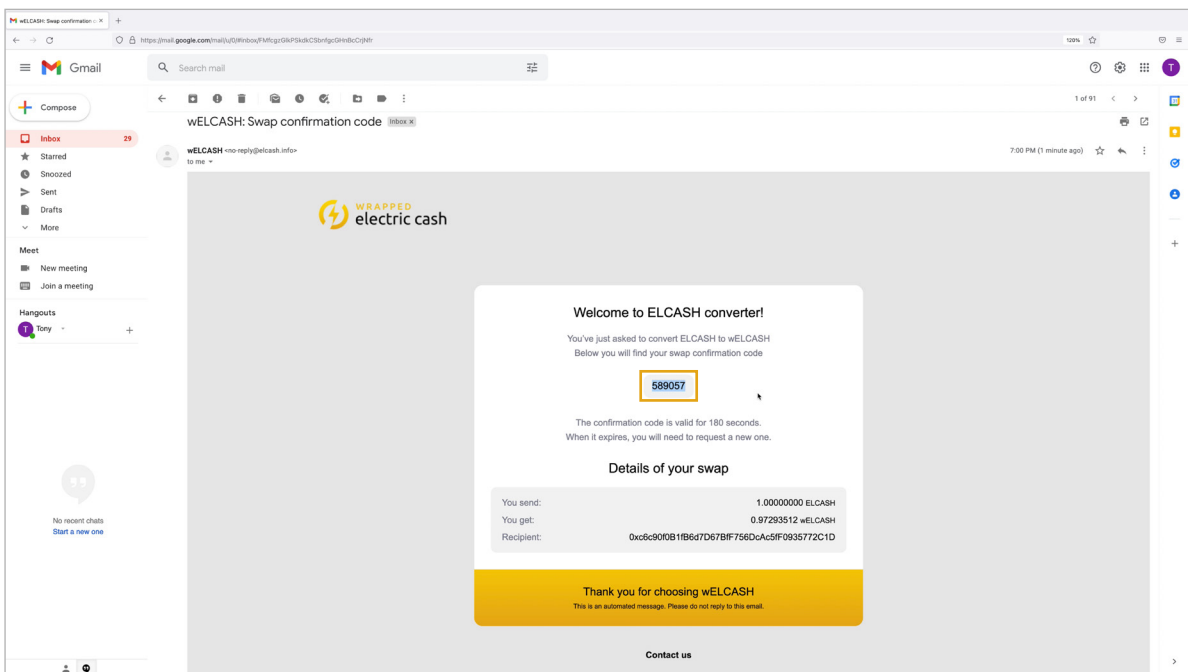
wELCASH: Swap confirmation co ×

https://mail.google.com/mail/u/0/#inbox/FMfcgzGlkPSkdkCSbnfgcGHnBcCrjNfr

120%

Gmail

Search mail

Compose

Inbox 29

Starred

Snoozed

Sent

Drafts

More

Meet

New meeting

Join a meeting

Hangouts

Tony

No recent chats

Start a new one

1 of 91

wELCASH: Swap confirmation code Inbox ×

wELCASH <no-reply@elcash.info>

to me

7:00 PM (1 minute ago)

WRAPPED electric cash

Welcome to ELCASH converter!

You've just asked to convert ELCASH to wELCASH
Below you will find your swap confirmation code

589057

The confirmation code is valid for 180 seconds.
When it expires, you will need to request a new one.

Details of your swap

| You send: | 1.00000000 ELCASH |
|---|---|
| You get: | 0.97293512 wELCASH |
| Recipient: | 0xc6c90f0B1fB6d7D67BfF756DcAc5fF0935772C1D |

Thank you for choosing wELCASH

This is an automated message. Please do not reply to this email.

Contact us